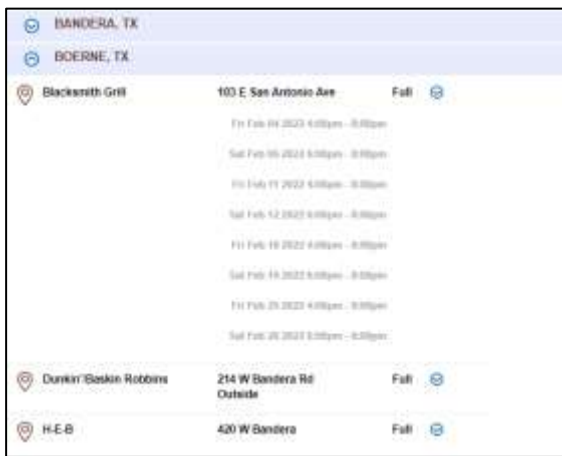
BANDERA, TX

BOERNE, TX

| | | |
|---|---|---|
| Blacksmith Grill | 103 E San Antonio Ave | Full |
| | Fri Feb 04 2022 4:00pm - 8:00pm | |
| | Sat Feb 05 2022 5:00pm - 8:00pm | |
| | Fri Feb 11 2022 4:00pm - 8:00pm | |
| | Sat Feb 12 2022 5:00pm - 8:00pm | |
| | Fri Feb 18 2022 4:00pm - 8:00pm | |
| | Sat Feb 19 2022 5:00pm - 8:00pm | |
| | Fri Feb 25 2022 4:00pm - 8:00pm | |
| | Sat Feb 26 2022 5:00pm - 8:00pm | |
| Dunkin'/Baskin Robbins | 214 W Bandera Rd Outside | Full |
| H-E-B | 420 W Bandera | Full |